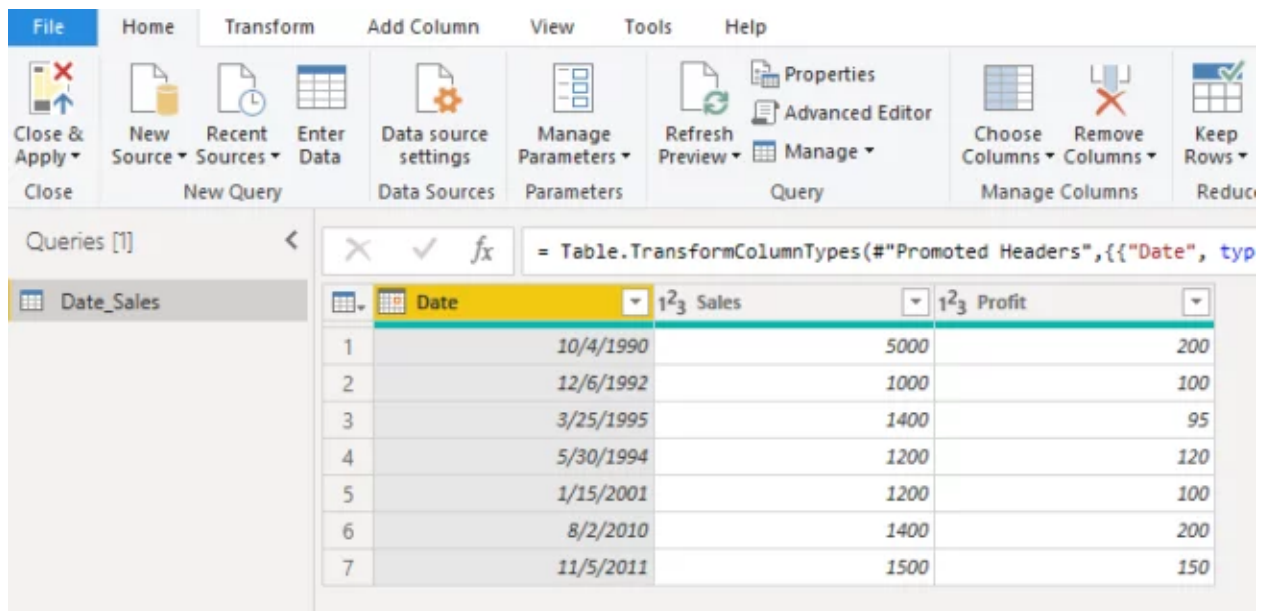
File Home Transform Add Column View Tools Help

Close & Apply ▾
Close

New Source ▾ Recent Sources ▾ Enter Data
New Query

Data source settings
Data Sources

Manage Parameters ▾
Parameters

Refresh Preview ▾ Properties Advanced Editor Manage ▾
Query

Choose Columns ▾ Remove Columns ▾
Manage Columns

Keep Rows ▾
Reduc

Queries [1]

Date_Sales

$f_x$ = Table.TransformColumnTypes(#"Promoted Headers",{{"Date", typ

| | Date | $1^2_3$ Sales | $1^2_3$ Profit |
|---|---|---|---|
| 1 | 10/4/1990 | 5000 | 200 |
| 2 | 12/6/1992 | 1000 | 100 |
| 3 | 3/25/1995 | 1400 | 95 |
| 4 | 5/30/1994 | 1200 | 120 |
| 5 | 1/15/2001 | 1200 | 100 |
| 6 | 8/2/2010 | 1400 | 200 |
| 7 | 11/5/2011 | 1500 | 150 |